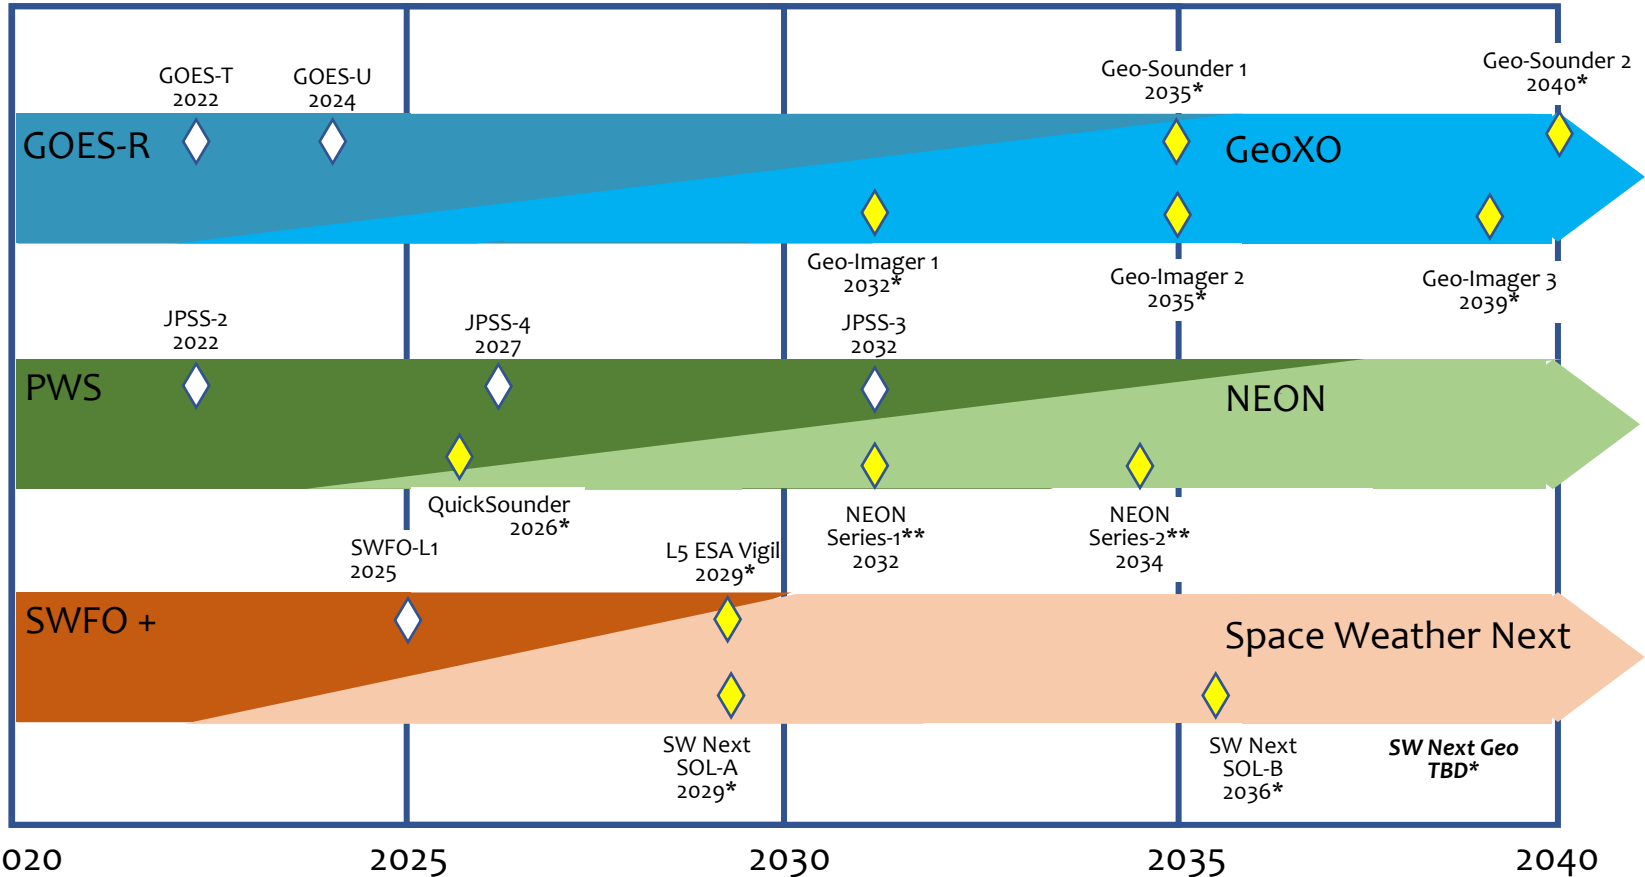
GOES-T 2022

GOES-U 2024

Geo-Sounder 1 2035*

Geo-Sounder 2 2040*

GOES-R

GeoXO

Geo-Imager 1 2032*

Geo-Imager 2 2035*

Geo-Imager 3 2039*

JPSS-2 2022

JPSS-4 2027

JPSS-3 2032

PWS

NEON

QuickSounder 2026*

NEON Series-1** 2032

NEON Series-2** 2034

SWFO-L1 2025

L5 ESA Vigil 2029*

SWFO +

Space Weather Next

SW Next SOL-A 2029*

SW Next SOL-B 2036*

SW Next Geo TBD*

020

2025

2030

2035

2040